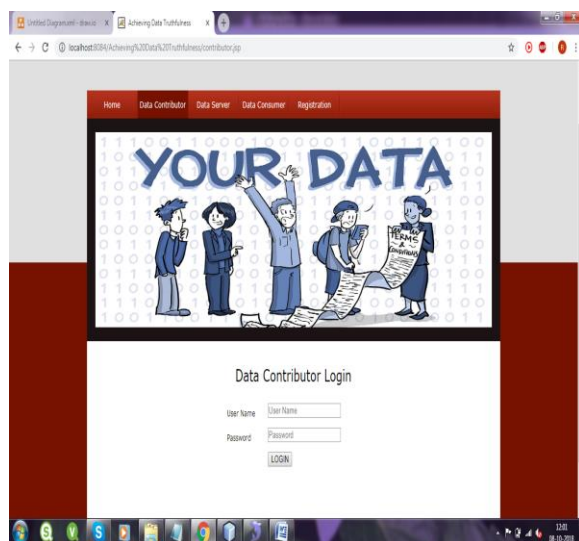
Untitled Diagram.xml - draw.io
Achieving Data Truthfulness

localhost:8084/Achieving%20Data%20Truthfulness/contributor.jsp

Home
Data Contributor
Data Server
Data Consumer
Registration

YOUR DATA

TERMS & CONDITIONS

Data Contributor Login

User Name
User Name
Password
Password
LOGIN

12:01
08-10-2018